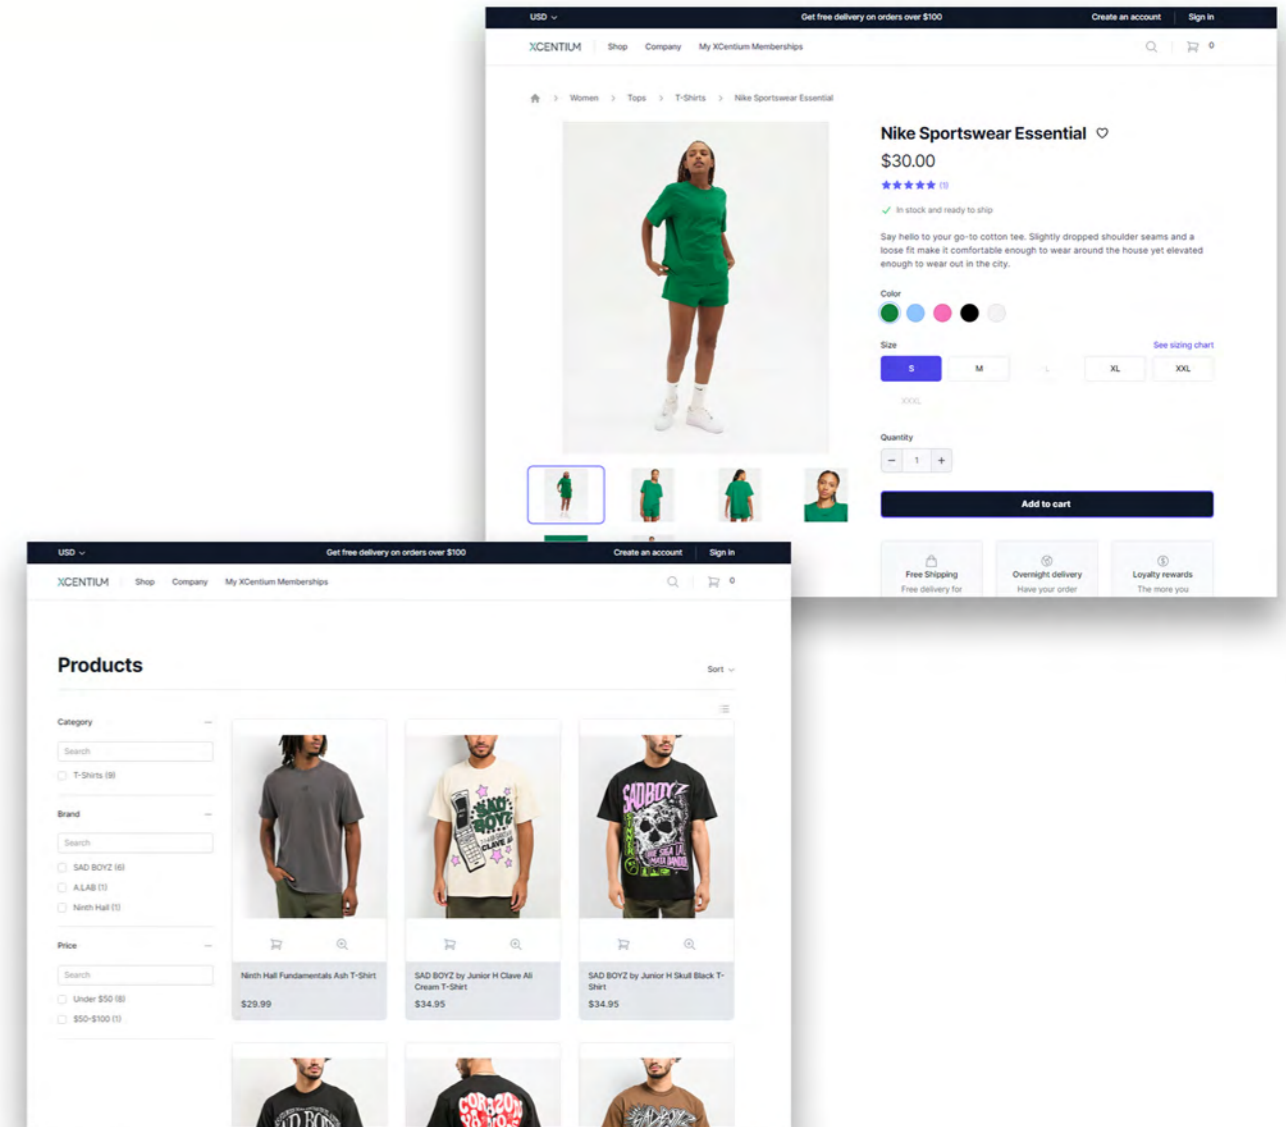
USD
Get free delivery on orders over $100
Create an account
Sign in

XCENTIUM
Shop
Company
My XCentium Memberships
0

Women > Tops > T-Shirts > Nike Sportswear Essential

Nike Sportswear Essential
$30.00
(1)
In stock and ready to ship

Say hello to your go-to cotton tee. Slightly dropped shoulder seams and a loose fit make it comfortable enough to wear around the house yet elevated enough to wear out in the city.

Color

Size
See sizing chart
S
M
L
XL
XXL
XXXL

Quantity
1

Add to cart

Free Shipping
Free delivery for
Overnight delivery
Have your order
Loyalty rewards
The more you

USD
Get free delivery on orders over $100
Create an account
Sign in

XCENTIUM
Shop
Company
My XCentium Memberships
0

Products
Sort

Category
Search
T-Shirts (9)

Brand
Search
SAD BOYZ (6)
A.LAB (1)
Ninth Hall (1)

Price
Search
Under $50 (8)
$50-$100 (1)

Ninth Hall Fundamentals Ash T-Shirt
$29.99

SAD BOYZ by Junior H Clave Ali Cream T-Shirt
$34.95

SAD BOYZ by Junior H Skull Black T-Shirt
$34.95